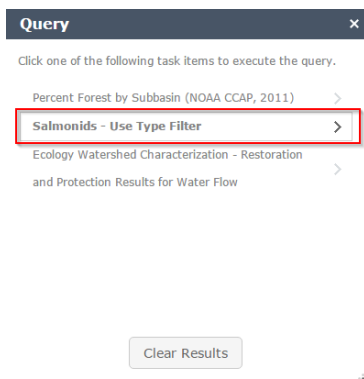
Query ×

Click one of the following task items to execute the query.

Percent Forest by Subbasin (NOAA CCAP, 2011) >

Salmonids - Use Type Filter >

Ecology Watershed Characterization - Restoration and Protection Results for Water Flow >

Clear Results